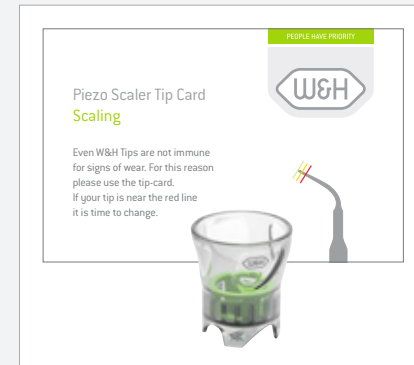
PEOPLE HAVE PRIORITY

W&H

Piezo Scaler Tip Card
Scaling

Even W&H Tips are not immune for signs of wear. For this reason please use the tip-card. If your tip is near the red line it is time to change.